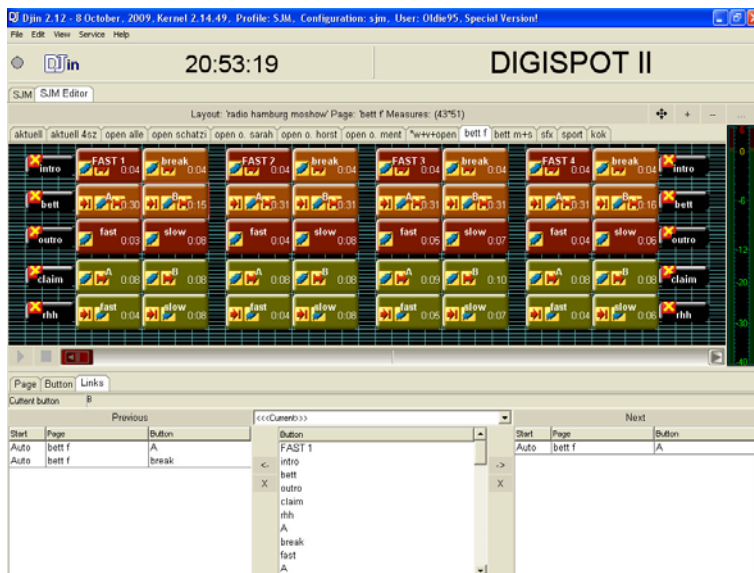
Djin 2.12 - 8 October, 2009, Kernel 2.14.49, Profile: SJM, Configuration: sjm, User: Oldie95, Special Version!

File Edit View Service Help

DJin

20:53:19

DIGISPOT II

SJM | SJM Editor

Layout: 'radio hamburg moshow' Page: 'bett f' Measures: (43*51)

aktuell | aktuell 4sz | open alle | open schatzi | open o. sarah | open o. horst | open o. ment | *w+v+open | bett f | bett m+s | sfx | sport | kok

intro | FAST 1 0:04 | break 0:04 | FAST 2 0:04 | break 0:04 | FAST 3 0:04 | break 0:04 | FAST 4 0:04 | break 0:04 | intro

bett | A 0:30 | B 0:15 | A 0:31 | B 0:31 | A 0:31 | B 0:31 | A 0:31 | B 0:16 | bett

outro | fast 0:03 | slow 0:08 | fast 0:04 | slow 0:08 | fast 0:05 | slow 0:07 | fast 0:04 | slow 0:06 | outro

claim | A 0:08 | B 0:08 | A 0:08 | B 0:08 | A 0:09 | B 0:10 | A 0:08 | B 0:08 | claim

rhh | fast 0:04 | slow 0:08 | fast 0:04 | slow 0:08 | fast 0:05 | slow 0:07 | fast 0:04 | slow 0:06 | rhh

0 -6 -12 -18 -24 -30 -40

Page | Button | Links

Current button B

Previous

| Start | Page | Button |
|---|---|---|
| Auto | bett f | A |
| Auto | bett f | break |

<<<Current>>>

Button
FAST 1
intro
bett
outro
claim
rhh
A
break
fast
A

<-
X
->
X

Next

| Start | Page | Button |
|---|---|---|
| Auto | bett f | A |